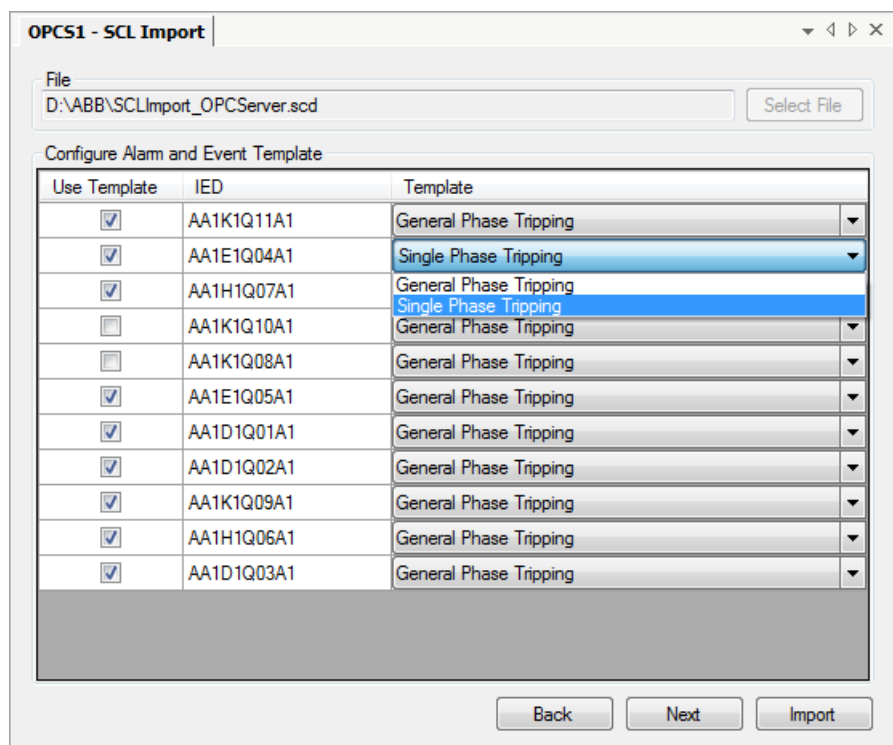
OPCS1 - SCL Import

File

D:\ABB\SCLImport_OPCServer.scd

Select File

Configure Alarm and Event Template

| Use Template | IED | Template |
|---|---|---|
| ☑ | AA1K1Q11A1 | General Phase Tripping |
| ☑ | AA1E1Q04A1 | Single Phase Tripping |
| ☑ | AA1H1Q07A1 | General Phase Tripping / Single Phase Tripping |
| ☐ | AA1K1Q10A1 | General Phase Tripping |
| ☐ | AA1K1Q08A1 | General Phase Tripping |
| ☑ | AA1E1Q05A1 | General Phase Tripping |
| ☑ | AA1D1Q01A1 | General Phase Tripping |
| ☑ | AA1D1Q02A1 | General Phase Tripping |
| ☑ | AA1K1Q09A1 | General Phase Tripping |
| ☑ | AA1H1Q06A1 | General Phase Tripping |
| ☑ | AA1D1Q03A1 | General Phase Tripping |

Back   Next   Import